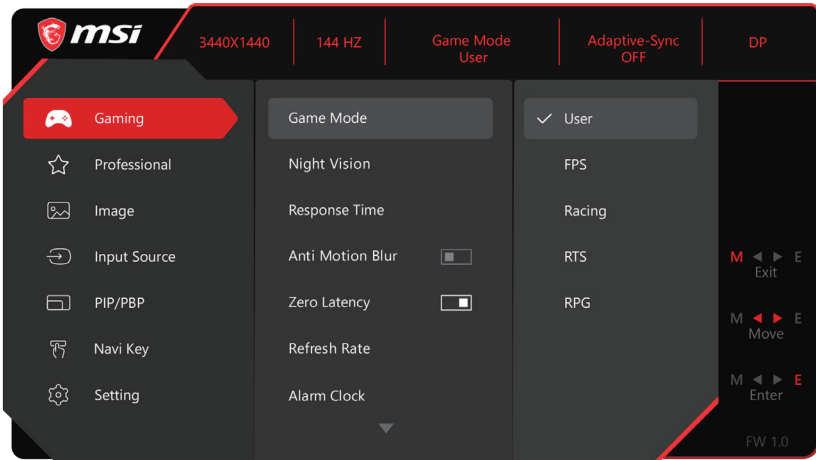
msi

3440X1440 | 144 HZ | Game Mode User | Adaptive-Sync OFF | DP

Gaming
Professional
Image
Input Source
PIP/PBP
Navi Key
Setting

Game Mode
Night Vision
Response Time
Anti Motion Blur
Zero Latency
Refresh Rate
Alarm Clock

✓ User
FPS
Racing
RTS
RPG

M ◀ ▶ E
Exit

M ◀ ▶ E
Move

M ◀ ▶ E
Enter

FW 1.0